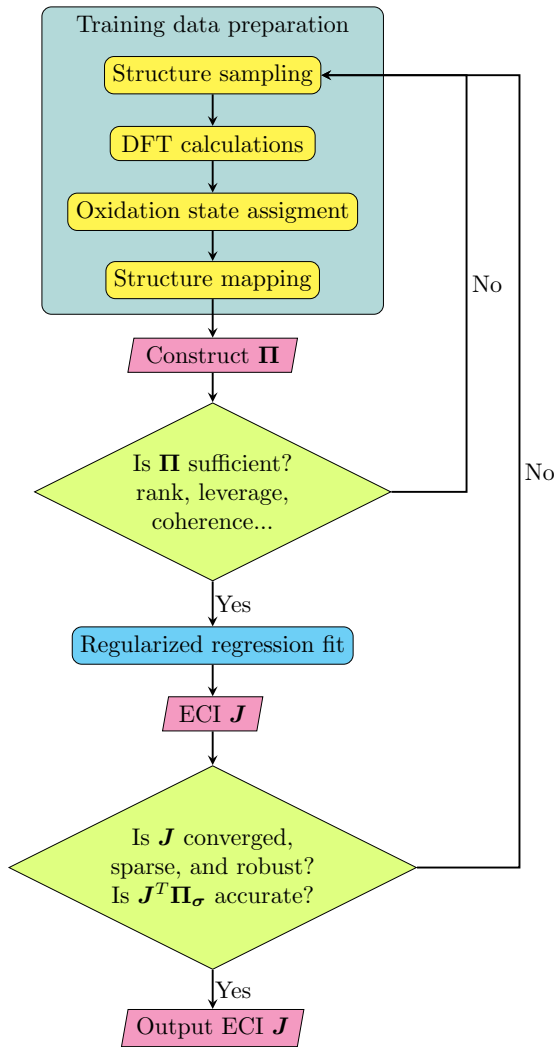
Training data preparation

Structure sampling

DFT calculations

Oxidation state assigment

Structure mapping

No

Construct $\mathbf{\Pi}$

Is $\mathbf{\Pi}$ sufficient? rank, leverage, coherence...

No

Yes

Regularized regression fit

ECI $\boldsymbol{J}$

Is $\boldsymbol{J}$ converged, sparse, and robust? Is $\boldsymbol{J}^T\mathbf{\Pi}_{\boldsymbol{\sigma}}$ accurate?

Yes

Output ECI $\boldsymbol{J}$